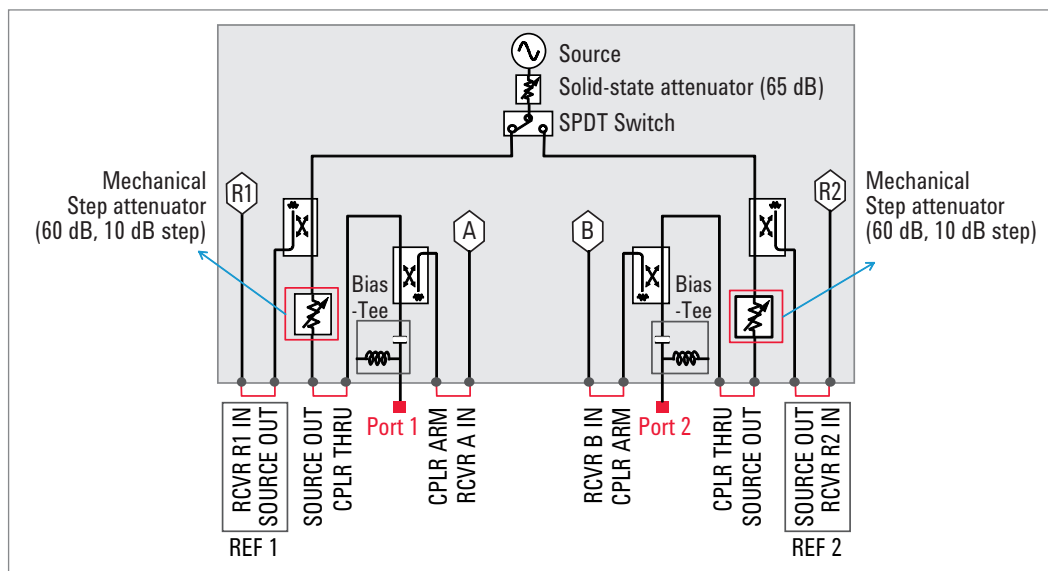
Source
Solid-state attenuator (65 dB)
SPDT Switch

Mechanical Step attenuator (60 dB, 10 dB step)

R1

A

Bias -Tee

B

Bias -Tee

R2

Mechanical Step attenuator (60 dB, 10 dB step)

RCVR R1 IN
SOURCE OUT
REF 1

SOURCE OUT
CPLR THRU

Port 1

CPLR ARM
RCVR A IN

RCVR B IN
CPLR ARM

Port 2

CPLR THRU
SOURCE OUT

SOURCE OUT
RCVR R2 IN
REF 2